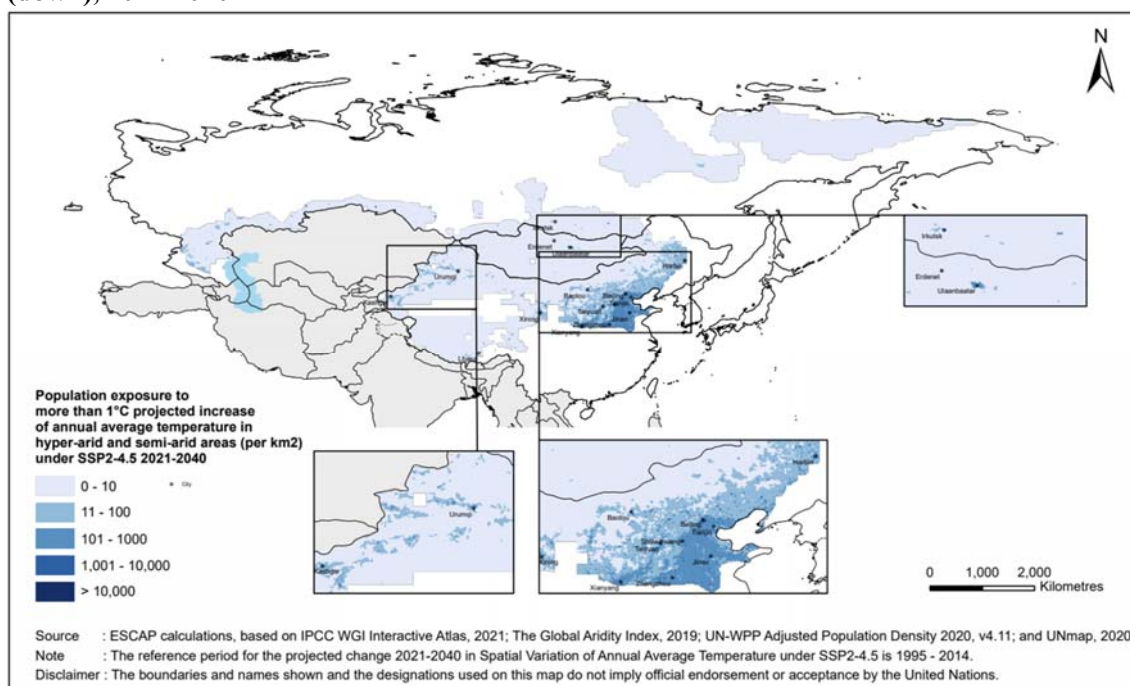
N

Irkutsk
Erdenet
Ulaanbaatar

Urumqi

Harbin
Baotou
Beijing
Tianjin
Taiyuan
Shijiazhuang
Jinan
Zhengzhou
Xianyang

Population exposure to more than 1°C projected increase of annual average temperature in hyper-arid and semi-arid areas (per km2) under SSP2-4.5 2021-2040

0 - 10
11 - 100
101 - 1000
1,001 - 10,000
> 10,000

City

0 1,000 2,000
Kilometres

Source : ESCAP calculations, based on IPCC WGI Interactive Atlas, 2021; The Global Aridity Index, 2019; UN-WPP Adjusted Population Density 2020, v4.11; and UNmap, 2020
Note : The reference period for the projected change 2021-2040 in Spatial Variation of Annual Average Temperature under SSP2-4.5 is 1995 - 2014.
Disclaimer : The boundaries and names shown and the designations used on this map do not imply official endorsement or acceptance by the United Nations.